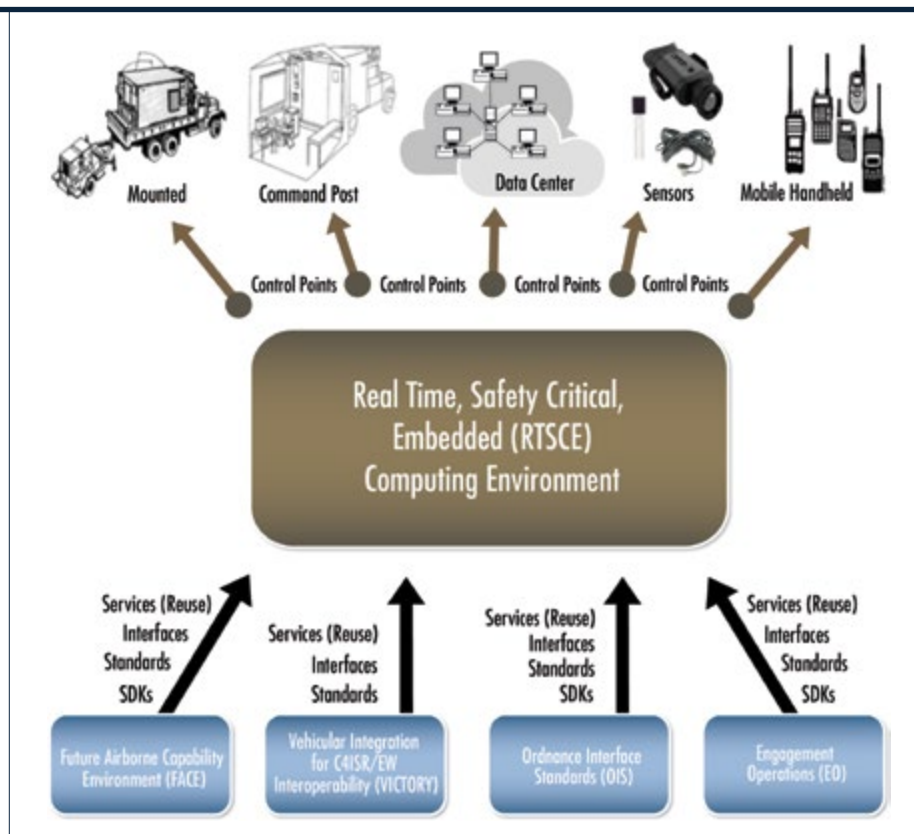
Mounted

Command Post

Data Center

Sensors

Mobile Handheld

Control Points

Control Points

Control Points

Control Points

Real Time, Safety Critical, Embedded (RTSCE) Computing Environment

Services (Reuse)
Interfaces
Standards
SDKs

Services (Reuse)
Interfaces
Standards

Services (Reuse)
Interfaces
Standards
SDKs

Services (Reuse)
Interfaces
Standards
SDKs

Future Airborne Capability Environment (FACE)

Vehicular Integration for C4ISR/EW Interoperability (VICTORY)

Ordnance Interface Standards (OIS)

Engagement Operations (EO)